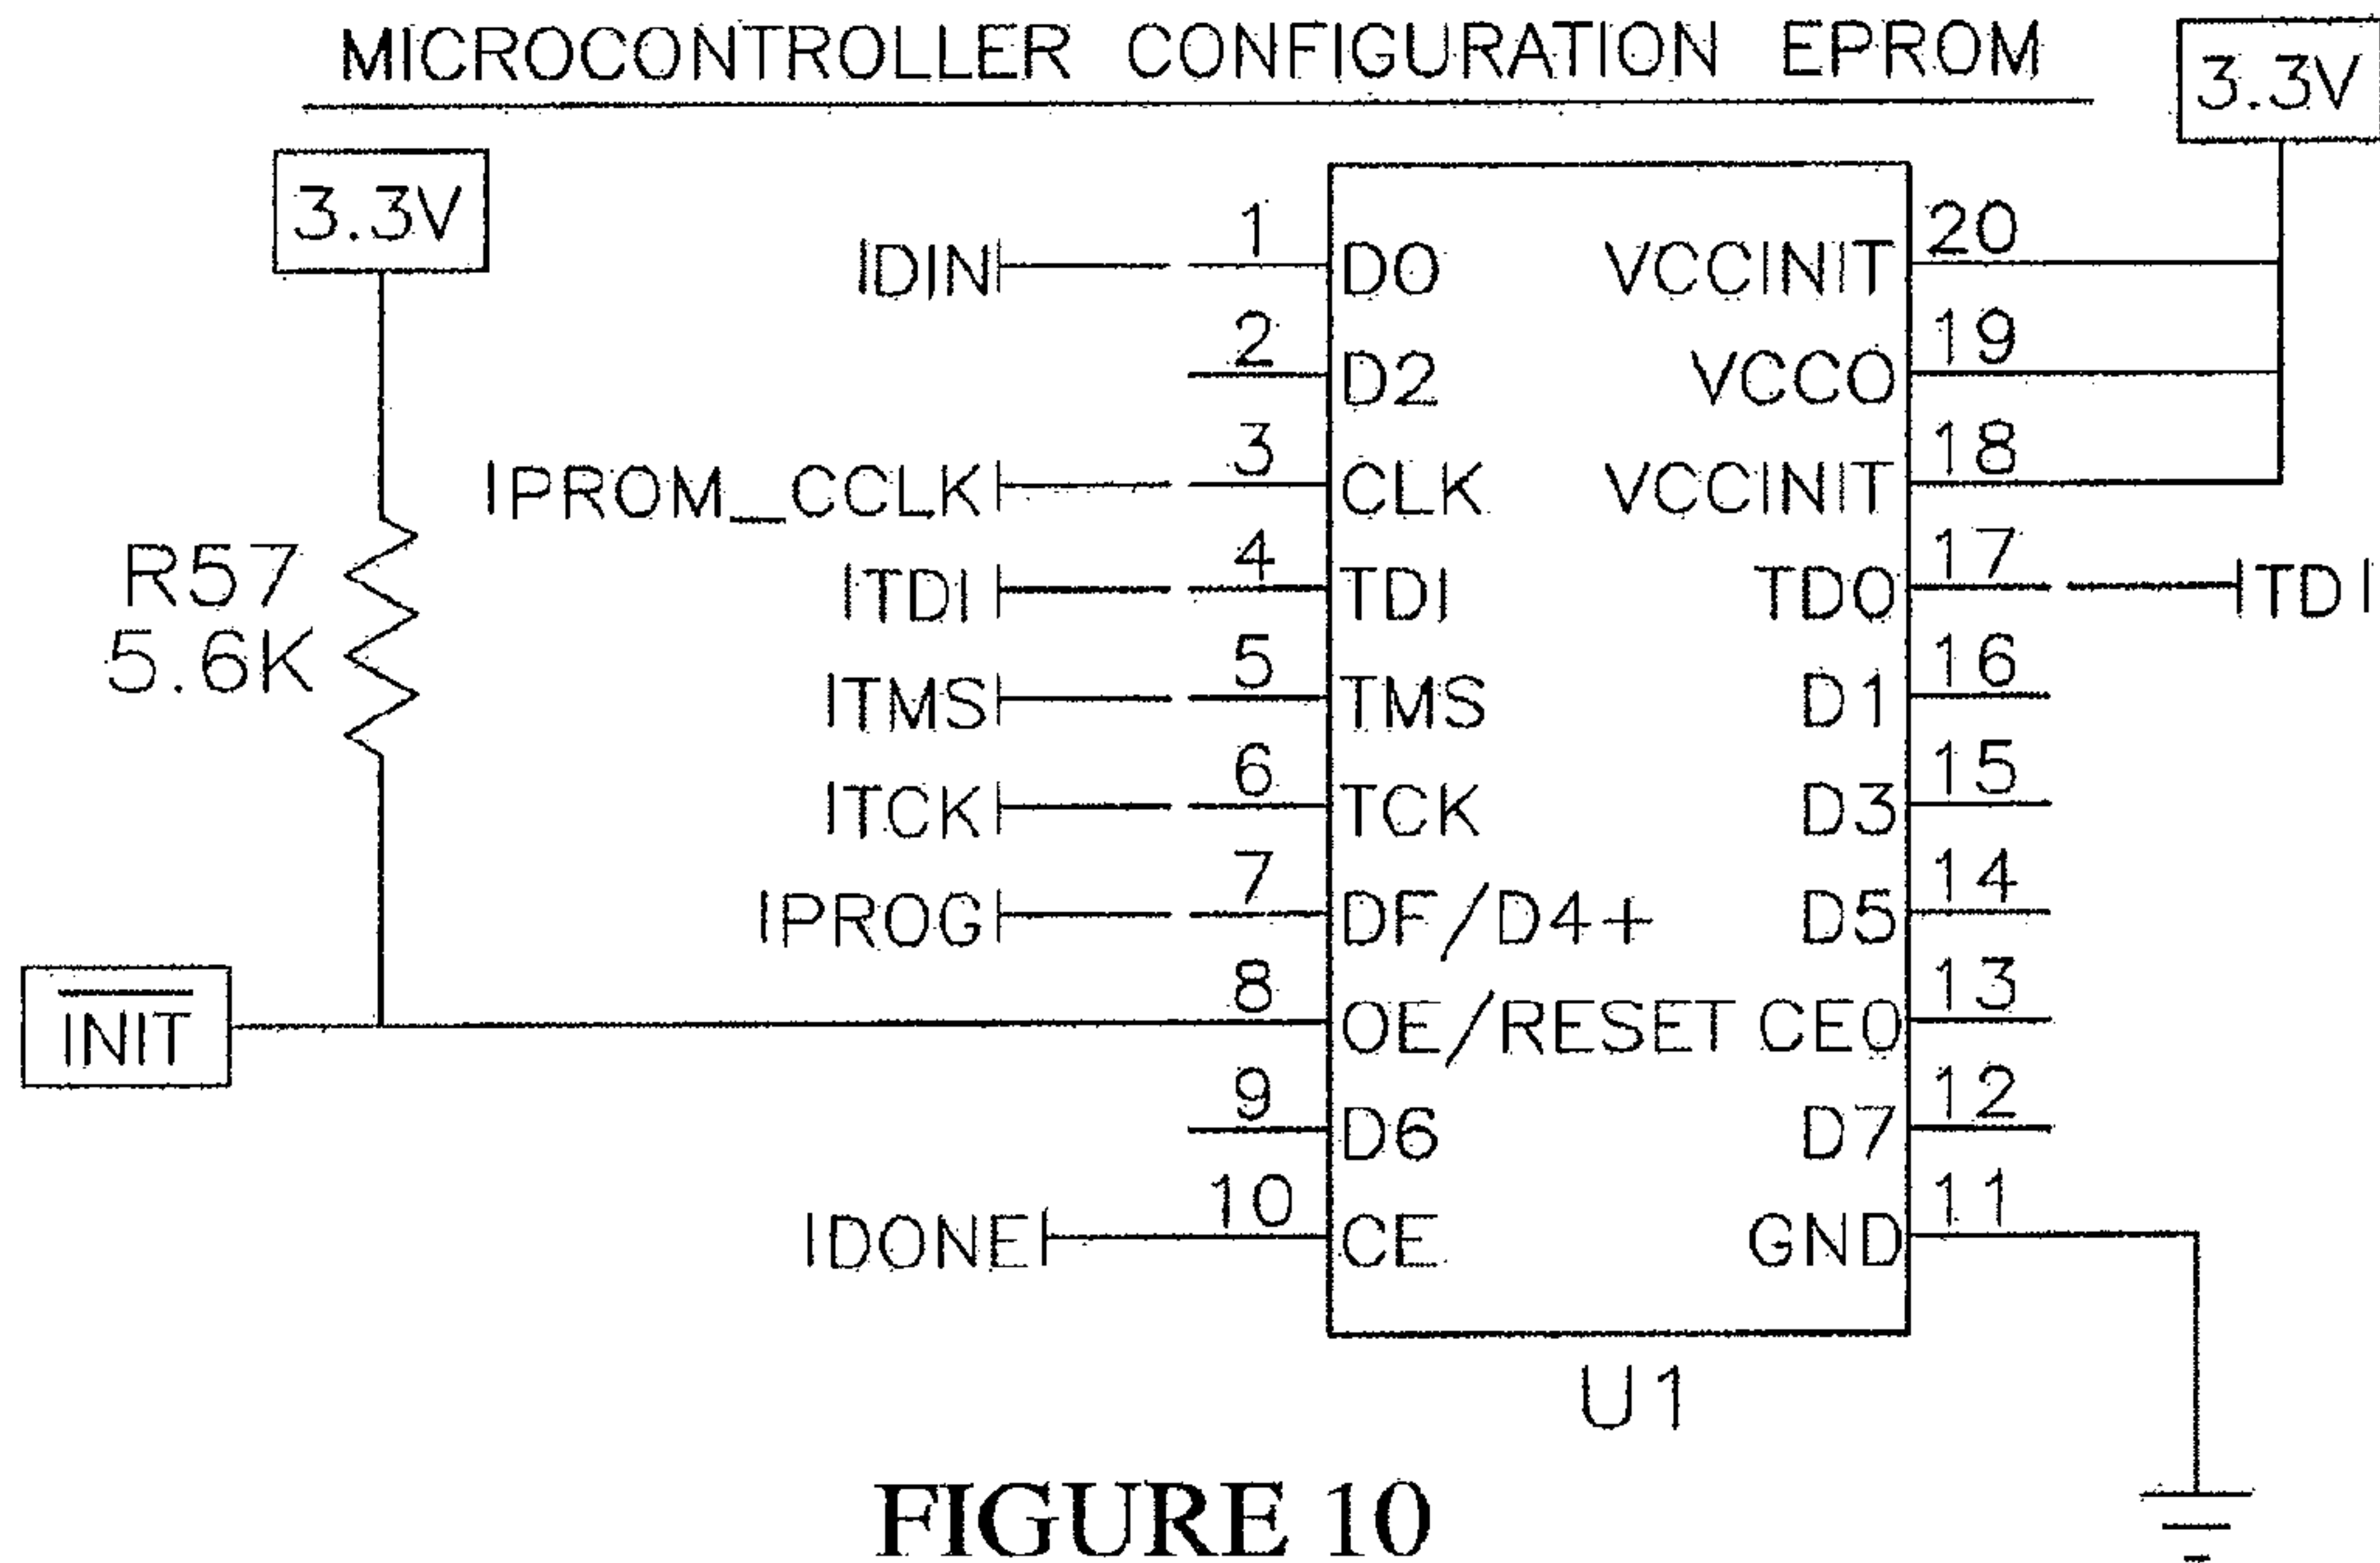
MICROCONTROLLER CONFIGURATION EPROM

3.3V

3.3V

R57
5.6K

$\overline{INIT}$

IDIN 1 D0
2 D2
IPROM_CCLK 3 CLK
ITDI 4 TDI
ITMS 5 TMS
ITCK 6 TCK
IPROG 7 DF/D4+
8 OE/RESET
9 D6
IDONE 10 CE

VCCINIT 20
VCCO 19
VCCINIT 18
TDO 17 ITDI
D1 16
D3 15
D5 14
CEO 13
D7 12
GND 11

U1

FIGURE 10